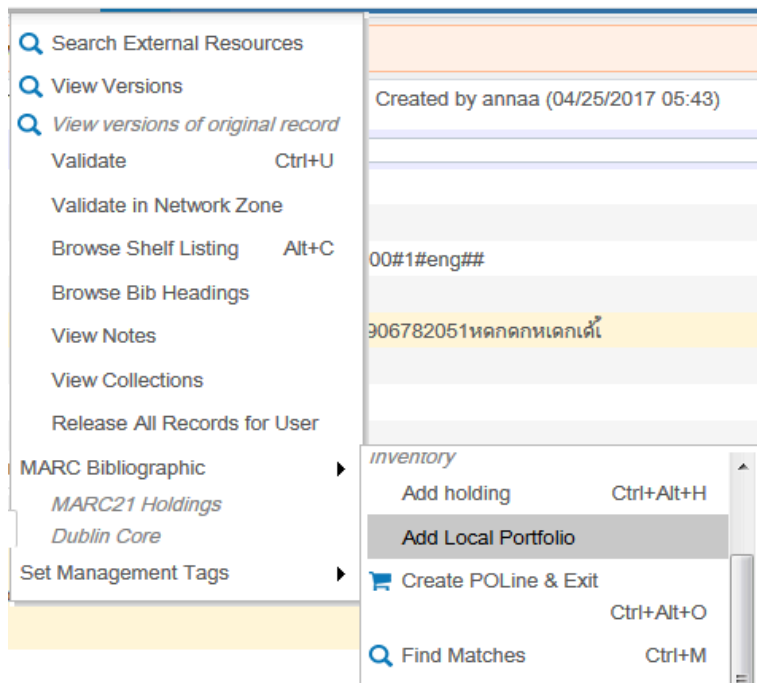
Search External Resources
View Versions
View versions of original record
Validate Ctrl+U
Validate in Network Zone
Browse Shelf Listing Alt+C
Browse Bib Headings
View Notes
View Collections
Release All Records for User
MARC Bibliographic
MARC21 Holdings
Dublin Core
Set Management Tags

Created by annaa (04/25/2017 05:43)
00#1#eng##
906782051หดกดกหเดกเด้

Inventory
Add holding Ctrl+Alt+H
Add Local Portfolio
Create POLine & Exit Ctrl+Alt+O
Find Matches Ctrl+M